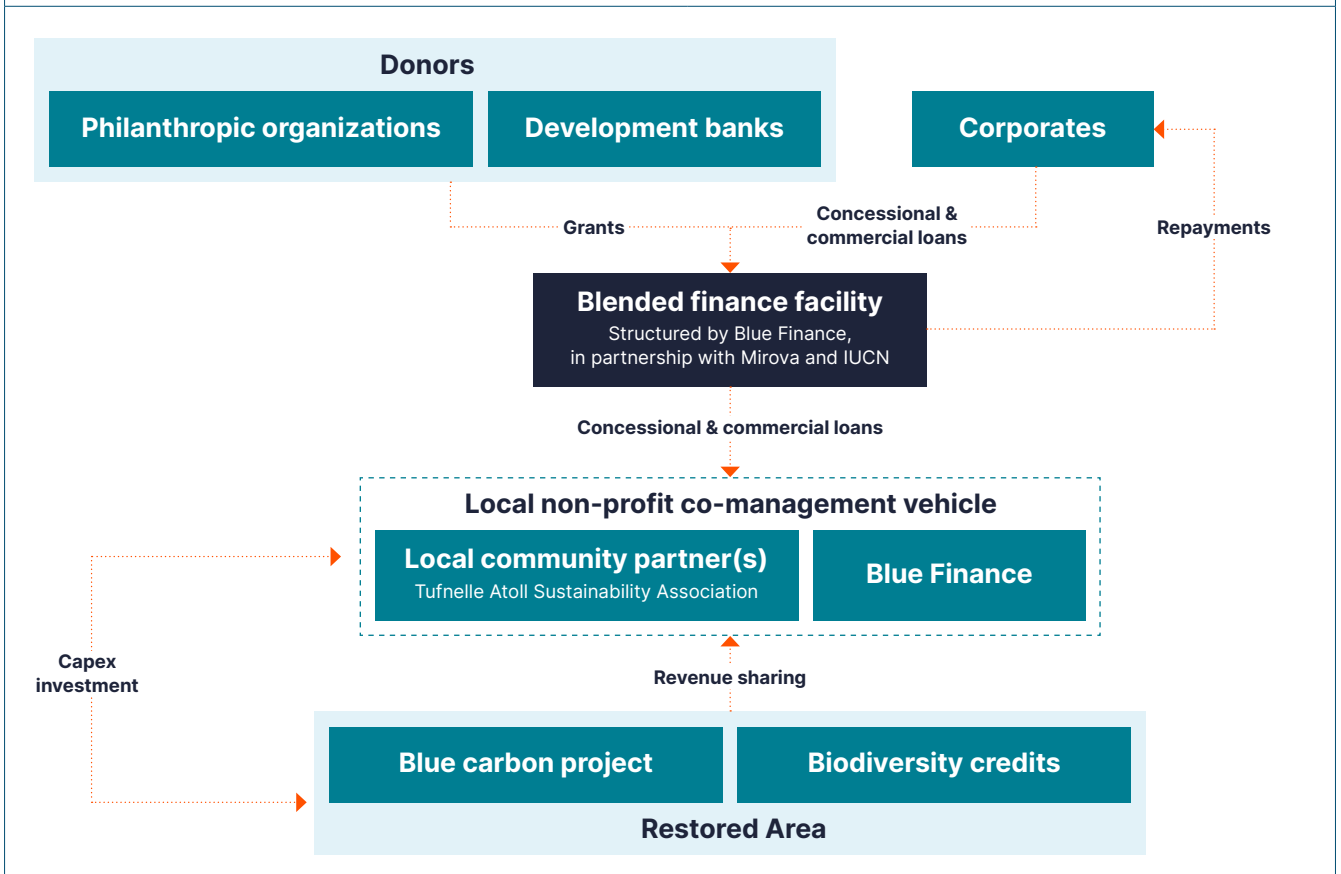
Donors

Philanthropic organizations

Development banks

Corporates

Grants

Concessional & commercial loans

Repayments

Blended finance facility
Structured by Blue Finance, in partnership with Mirova and IUCN

Concessional & commercial loans

Local non-profit co-management vehicle

Local community partner(s)
Tufnelle Atoll Sustainability Association

Blue Finance

Capex investment

Revenue sharing

Blue carbon project

Biodiversity credits

Restored Area